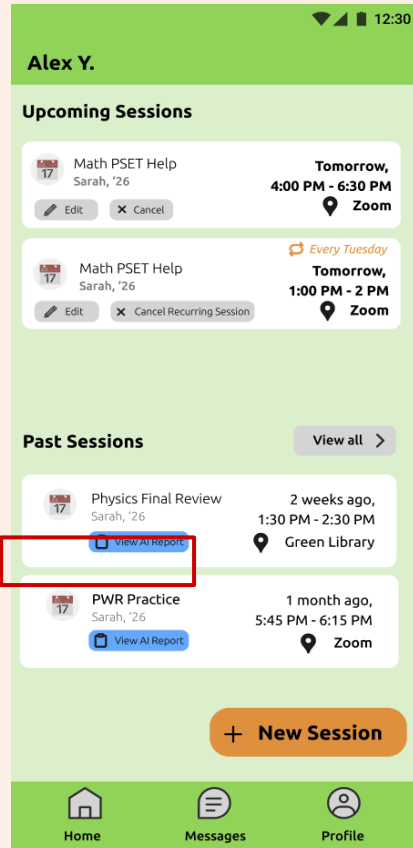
12:30

Alex Y.

Upcoming Sessions

17 Math PSET Help
Sarah, '26
Edit
Cancel
Tomorrow,
4:00 PM - 6:30 PM
Zoom

Every Tuesday
17 Math PSET Help
Sarah, '26
Edit
Cancel Recurring Session
Tomorrow,
1:00 PM - 2 PM
Zoom

Past Sessions
View all

17 Physics Final Review
Sarah, '26
View AI Report
2 weeks ago,
1:30 PM - 2:30 PM
Green Library

17 PWR Practice
Sarah, '26
View AI Report
1 month ago,
5:45 PM - 6:15 PM
Zoom

+ New Session

Home
Messages
Profile